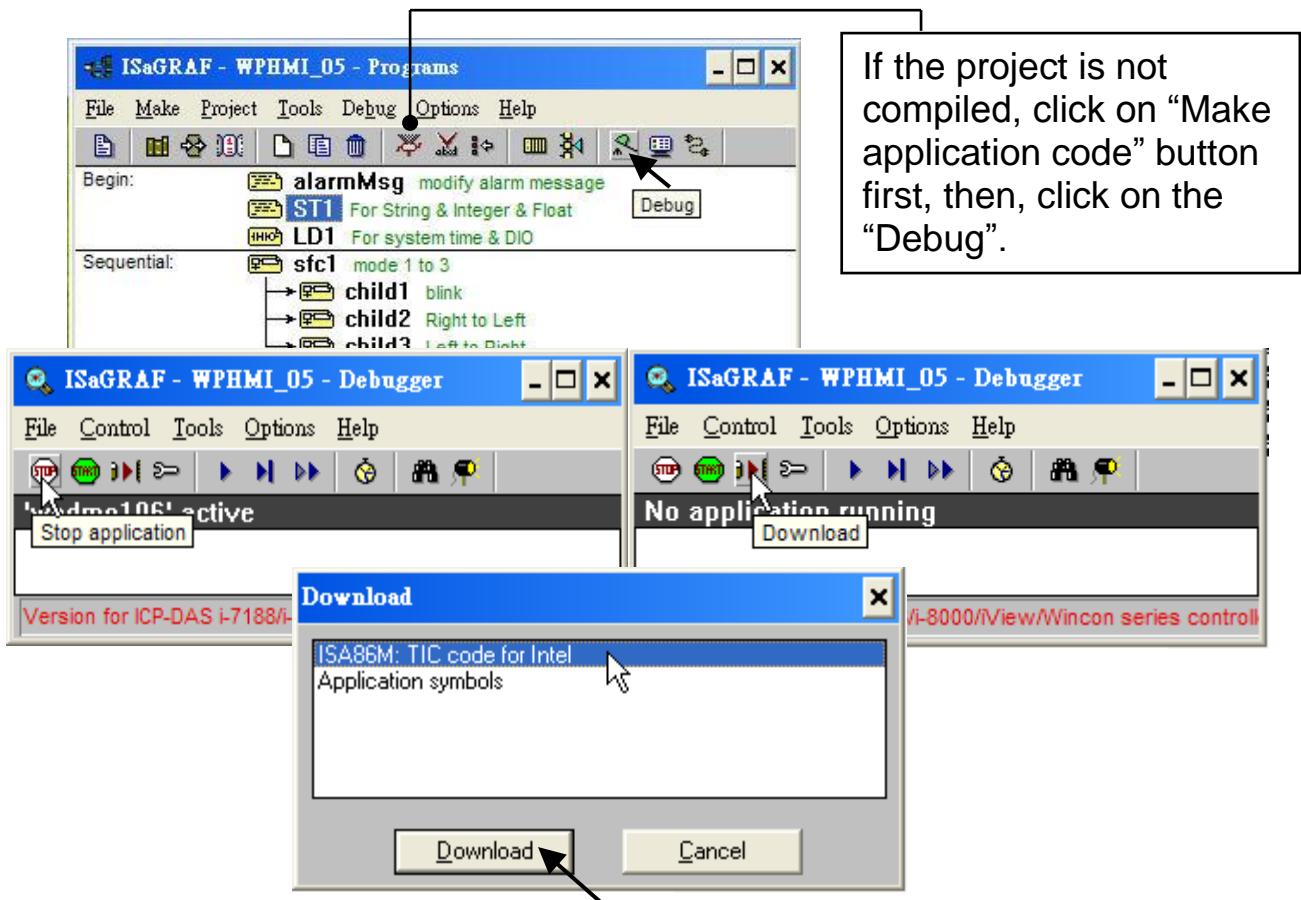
ISaGRAF - WPHMI_05 - Programs

File Make Project Tools Debug Options Help

Debug

Begin: alarmMsg modify alarm message
ST1 For String & Integer & Float
LD1 For system time & DIO

Sequential: sfc1 mode 1 to 3
child1 blink
child2 Right to Left
child3 Left to Right

If the project is not compiled, click on "Make application code" button first, then, click on the "Debug".

ISaGRAF - WPHMI_05 - Debugger

File Control Tools Options Help

'wpdmo106' active

Stop application

Version for ICP-DAS i-7188/i-

ISaGRAF - WPHMI_05 - Debugger

File Control Tools Options Help

No application running

Download

/i-8000/iView/Wincon series controll

Download

ISA86M: TIC code for Intel
Application symbols

Download Cancel